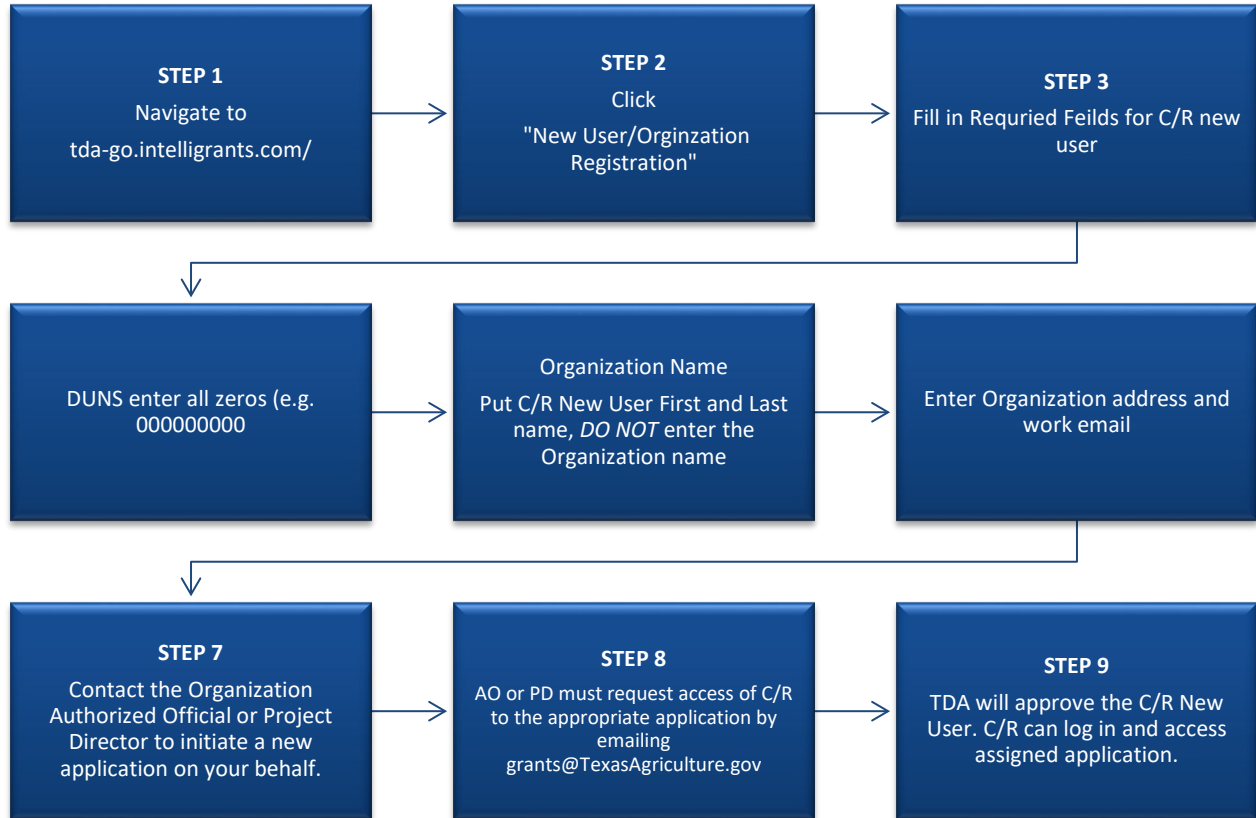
STEP 1
Navigate to
tda-go.intelligrants.com/

STEP 2
Click
"New User/Orginzation Registration"

STEP 3
Fill in Requried Feilds for C/R new user

DUNS enter all zeros (e.g. 000000000

Organization Name
Put C/R New User First and Last name, *DO NOT* enter the Organization name

Enter Organization address and work email

STEP 7
Contact the Organization Authorized Official or Project Director to initiate a new application on your behalf.

STEP 8
AO or PD must request access of C/R to the appropriate application by emailing grants@TexasAgriculture.gov

STEP 9
TDA will approve the C/R New User. C/R can log in and access assigned application.